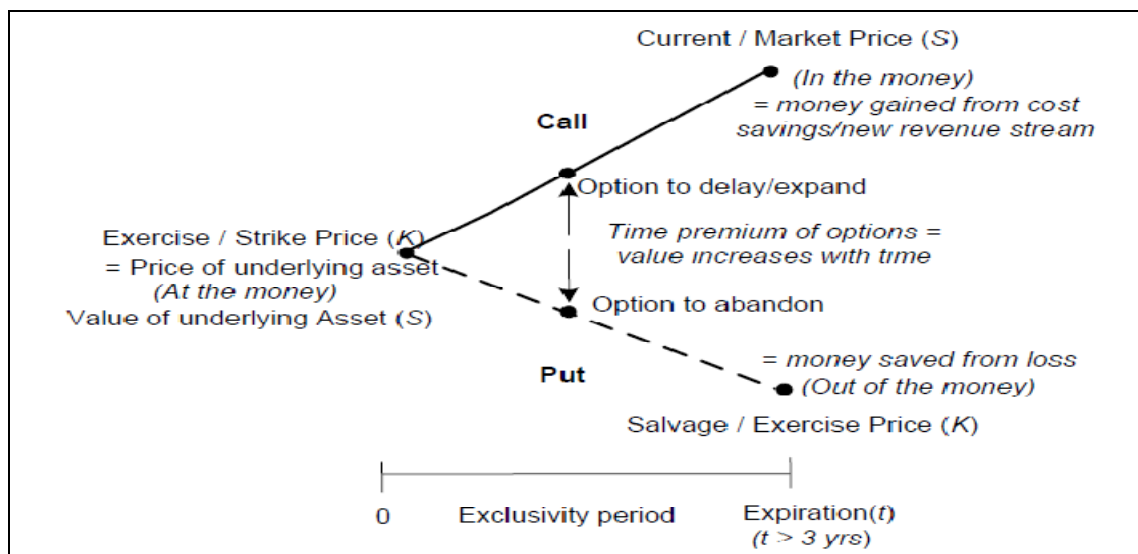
Current / Market Price (S)

(In the money)
= money gained from cost savings/new revenue stream

Call

Option to delay/expand

Exercise / Strike Price (K)
= Price of underlying asset
(At the money)
Value of underlying Asset (S)

Time premium of options = value increases with time

Option to abandon

= money saved from loss
(Out of the money)

Put

Salvage / Exercise Price (K)

0

Exclusivity period

Expiration(t)
(t > 3 yrs)